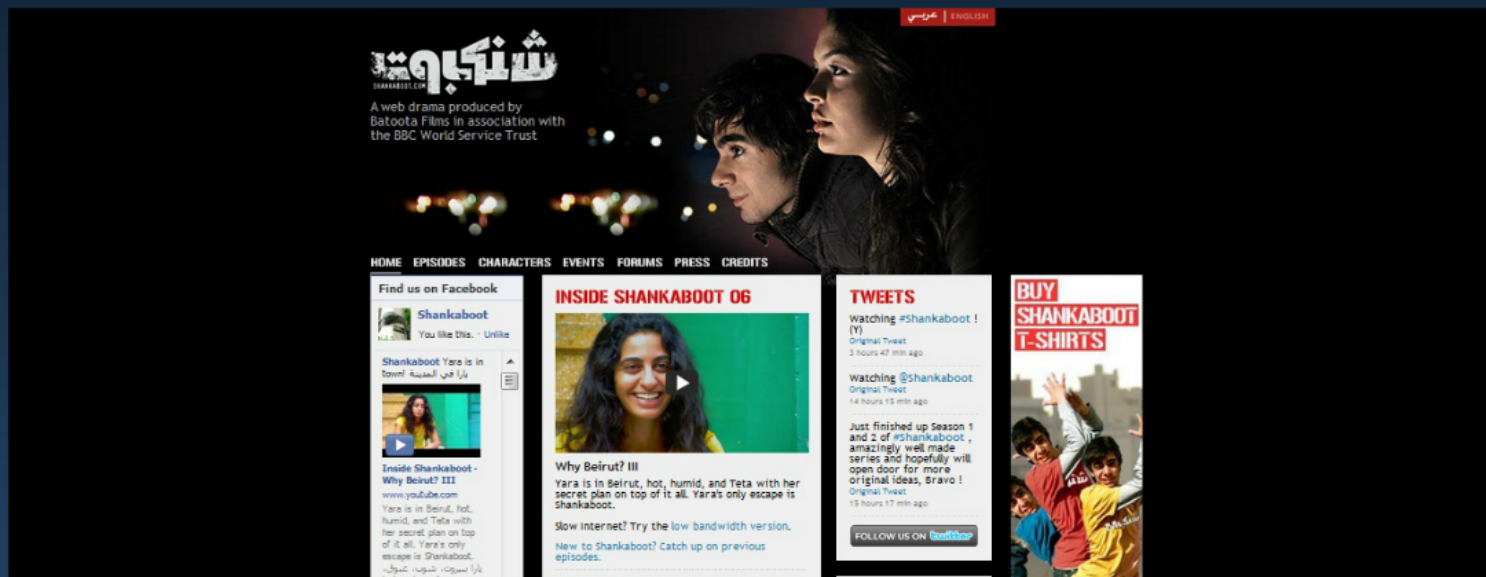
عربي | ENGLISH

شنكبوت
SHANKABOOT.COM

A web drama produced by Batoota Films in association with the BBC World Service Trust

HOME EPISODES CHARACTERS EVENTS FORUMS PRESS CREDITS

Find us on Facebook

Shankaboot
You like this. · Unlike

Shankaboot Yara is in town! يارا في المدينة

Inside Shankaboot - Why Beirut? III
www.youtube.com
Yara is in Beirut, hot, humid, and Teta with her secret plan on top of it all. Yara's only escape is Shankaboot.
يارا بيروت، شوب، عنوق...

INSIDE SHANKABOOT 06

Why Beirut? III
Yara is in Beirut, hot, humid, and Teta with her secret plan on top of it all. Yara's only escape is Shankaboot.

Slow Internet? Try the low bandwidth version.

New to Shankaboot? Catch up on previous episodes.

TWEETS

Watching #Shankaboot ! (Y)
Original Tweet
3 hours 47 min ago

Watching @Shankaboot
Original Tweet
14 hours 15 min ago

Just finished up Season 1 and 2 of #Shankaboot , amazingly well made series and hopefully will open door for more original ideas, Bravo !
Original Tweet
15 hours 17 min ago

FOLLOW US ON twitter

BUY SHANKABOOT T-SHIRTS